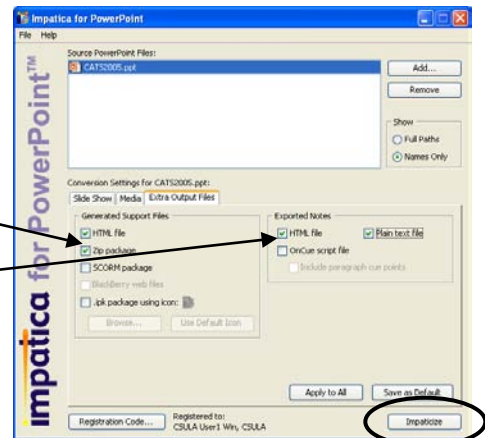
Impatica for PowerPoint
File Help
impatica for PowerPoint™
Source PowerPoint Files:
CATS2005.ppt
Add...
Remove
Show
Full Paths
Names Only
Conversion Settings for CATS2005.ppt:
Slide Show Media Extra Output Files
Generated Support Files
HTML file
Zip package
SCORM package
BlackBerry web files
.ipk package using icon:
Browse...
Use Default Icon
Exported Notes
HTML file
Plain text file
OnCue script file
Include paragraph cue points
Apply to All
Save as Default
Registration Code...
Registered to:
CSULA User1 Win, CSULA
Impaticize